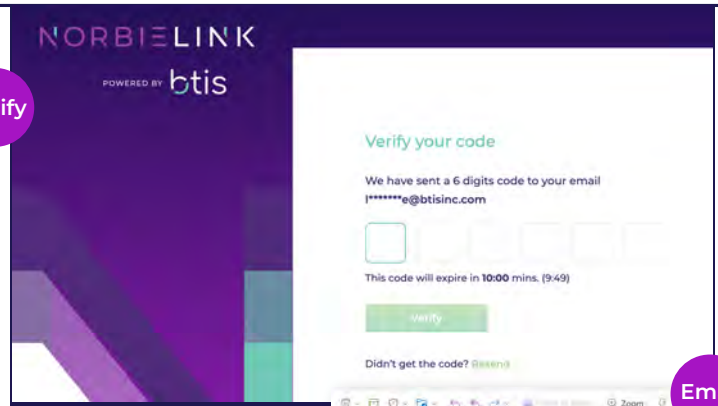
NORBIELINK

POWERED BY btis

ify

Verify your code

We have sent a 6 digits code to your email l*******e@btisinc.com

This code will expire in **10:00** mins. (9:49)

Verify

Didn't get the code? Resend

Zoom

Em